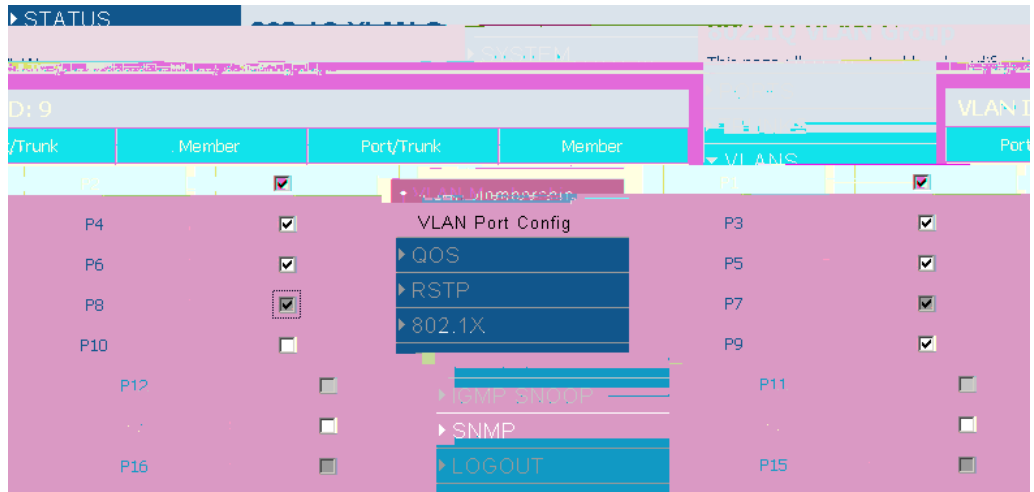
▸STATUS

▸SYSTEM

This page allows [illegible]

D: 9

VLAN I

▾VLANS

| /Trunk | Member | Port/Trunk | Member |
|---|---|---|---|
| P2 | ☑ | P1 | ☑ |
| P4 | ☑ | P3 | ☑ |
| P6 | ☑ | P5 | ☑ |
| P8 | ☑ | P7 | ☑ |
| P10 | ☐ | P9 | ☑ |
| P12 | ☐ | P11 | ☐ |
| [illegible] | ☐ | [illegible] | ☐ |
| P16 | ☐ | P15 | ☐ |

• VLAN Membership

VLAN Port Config

▸QOS

▸RSTP

▸802.1X

▸IGMP SNOOP

▸SNMP

▸LOGOUT